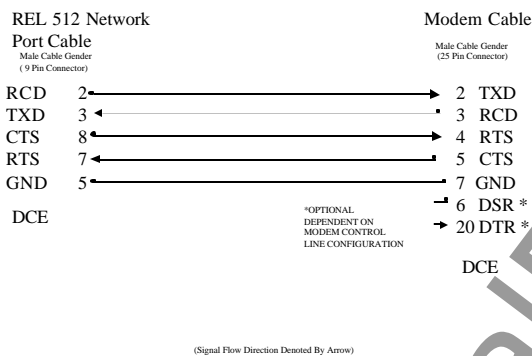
REL 512 Network Port Cable
Male Cable Gender
( 9 Pin Connector)

Modem Cable
Male Cable Gender
(25 Pin Connector)

RCD 2 — 2 TXD
TXD 3 — 3 RCD
CTS 8 — 4 RTS
RTS 7 — 5 CTS
GND 5 — 7 GND
6 DSR *
20 DTR *

DCE

*OPTIONAL
DEPENDENT ON
MODEM CONTROL
LINE CONFIGURATION

DCE

(Signal Flow Direction Denoted By Arrow)